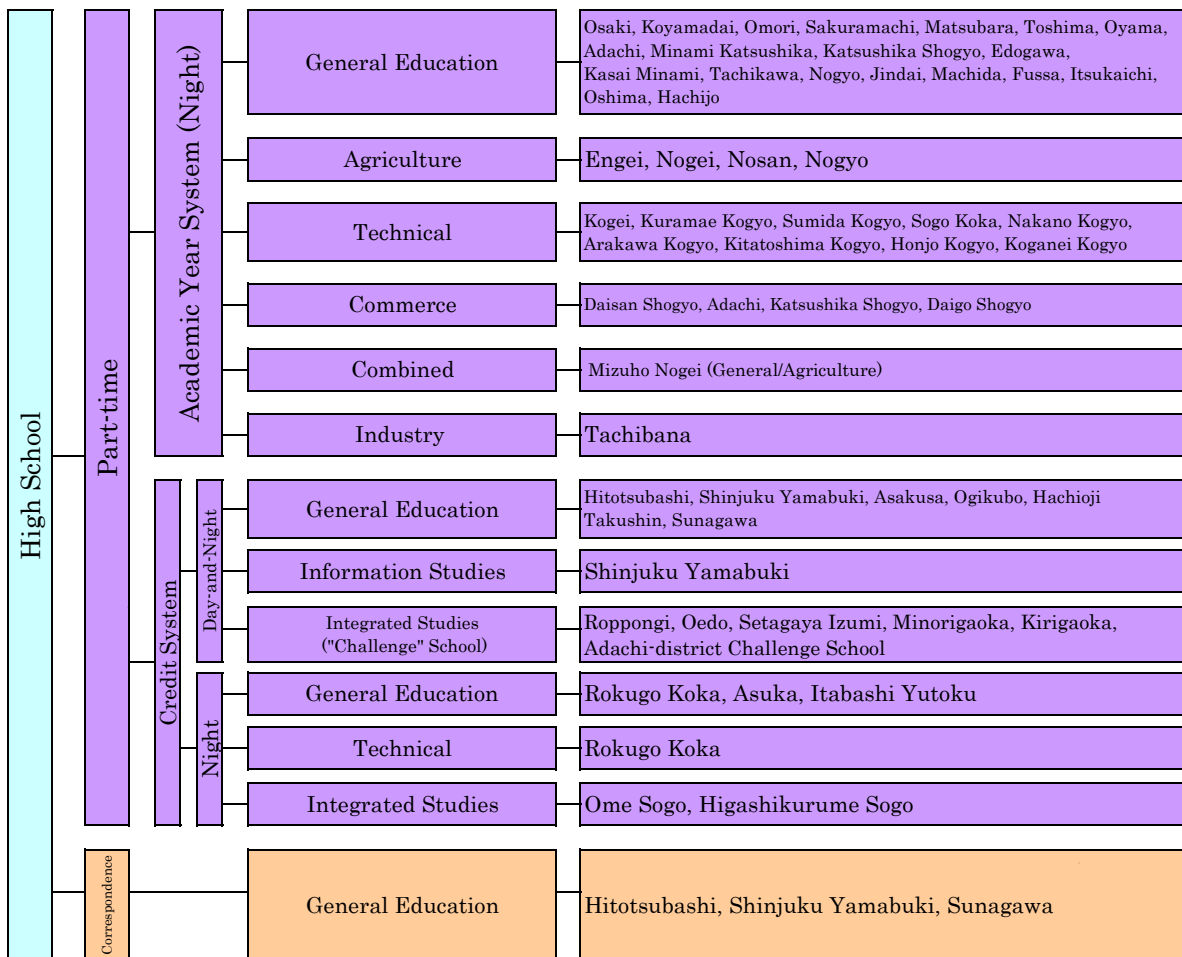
High School

Part-time

Academic Year System (Night)

General Education
Osaki, Koyamadai, Omori, Sakuramachi, Matsubara, Toshima, Oyama, Adachi, Minami Katsushika, Katsushika Shogyo, Edogawa, Kasai Minami, Tachikawa, Nogyo, Jindai, Machida, Fussa, Itsukaichi, Oshima, Hachijo

Agriculture
Engei, Nogei, Nosan, Nogyo

Technical
Kogei, Kuramae Kogyo, Sumida Kogyo, Sogo Koka, Nakano Kogyo, Arakawa Kogyo, Kitatoshima Kogyo, Honjo Kogyo, Koganei Kogyo

Commerce
Daisan Shogyo, Adachi, Katsushika Shogyo, Daigo Shogyo

Combined
Mizuho Nogei (General/Agriculture)

Industry
Tachibana

Credit System

Day-and-Night

General Education
Hitotsubashi, Shinjuku Yamabuki, Asakusa, Ogikubo, Hachioji Takushin, Sunagawa

Information Studies
Shinjuku Yamabuki

Integrated Studies ("Challenge" School)
Roppongi, Oedo, Setagaya Izumi, Minorigaoka, Kirigaoka, Adachi-district Challenge School

Night

General Education
Rokugo Koka, Asuka, Itabashi Yutoku

Technical
Rokugo Koka

Integrated Studies
Ome Sogo, Higashikurume Sogo

Correspondence

General Education
Hitotsubashi, Shinjuku Yamabuki, Sunagawa